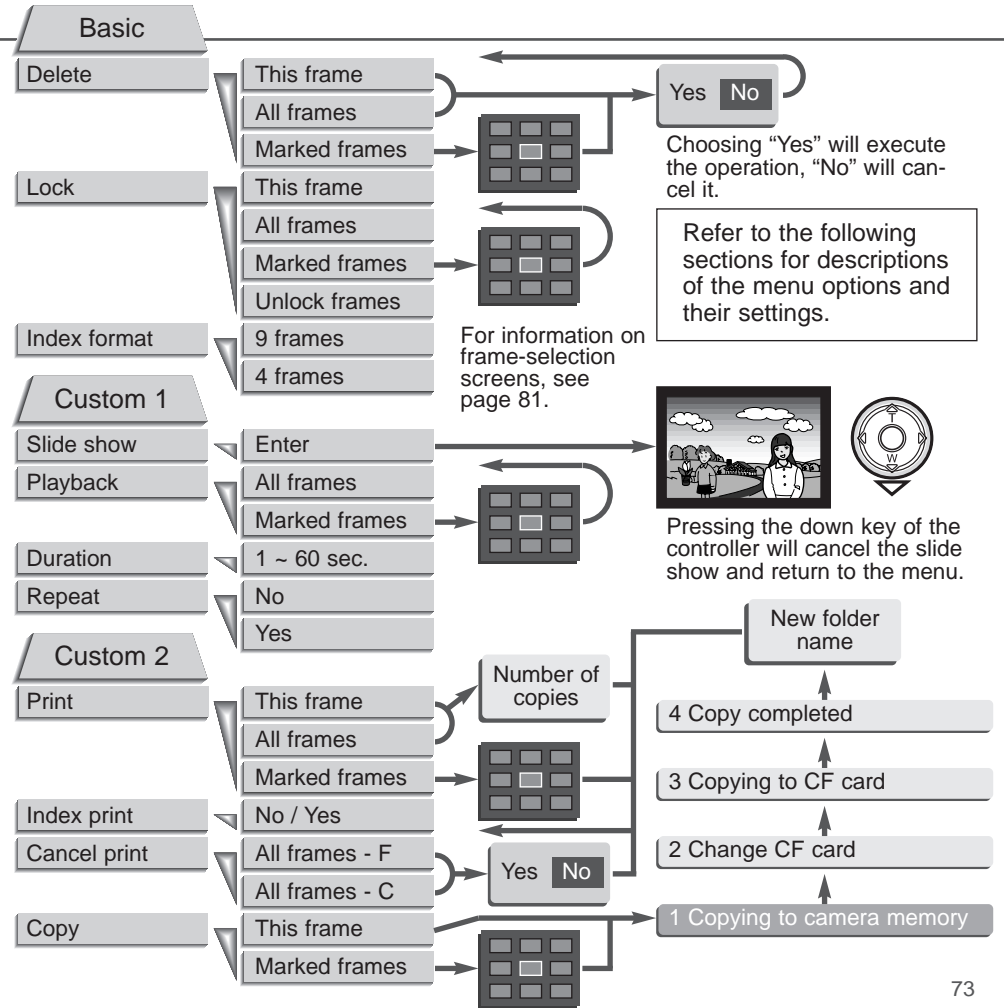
Basic

Delete
This frame
All frames
Marked frames

Yes No

Choosing "Yes" will execute the operation, "No" will cancel it.

Lock
This frame
All frames
Marked frames
Unlock frames

Refer to the following sections for descriptions of the menu options and their settings.

Index format
9 frames
4 frames

For information on frame-selection screens, see page 81.

Custom 1

Slide show
Enter

Playback
All frames
Marked frames

Pressing the down key of the controller will cancel the slide show and return to the menu.

Duration
1 ~ 60 sec.

Repeat
No
Yes

Custom 2

New folder name

Print
This frame
All frames
Marked frames

Number of copies

4 Copy completed

3 Copying to CF card

Index print
No / Yes

Cancel print
All frames - F
All frames - C

Yes No

2 Change CF card

Copy
This frame
Marked frames

1 Copying to camera memory

73